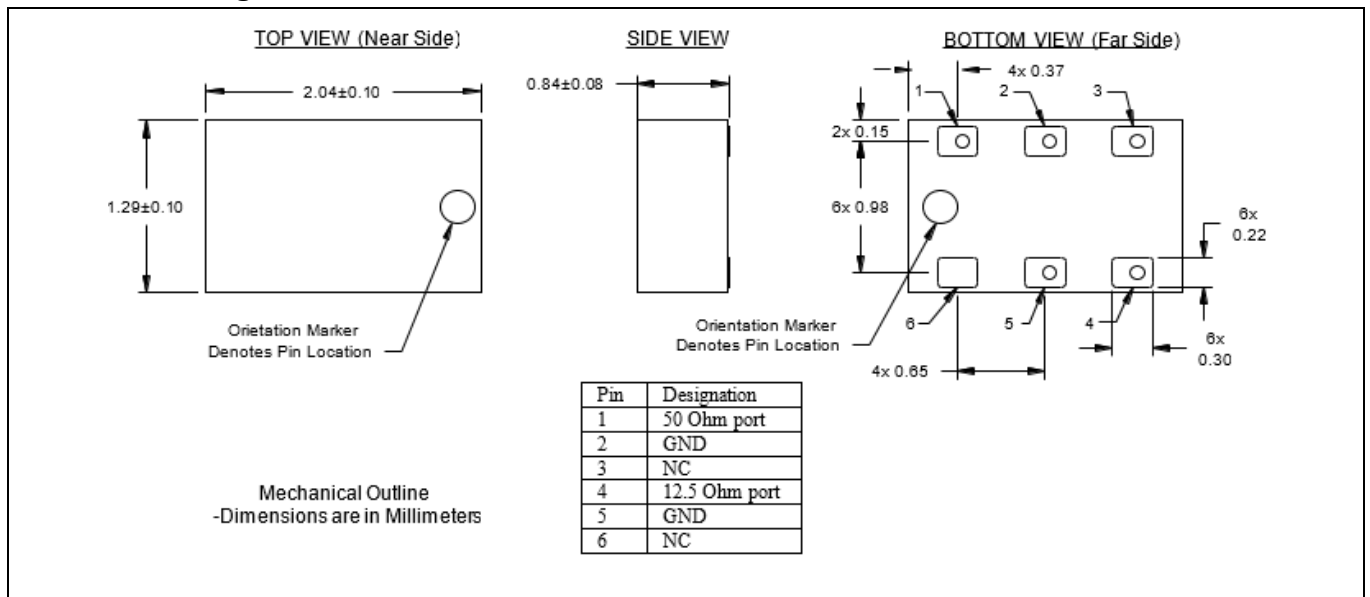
TOP VIEW (Near Side)

2.04±0.10

1.29±0.10

Orietation Marker
Denotes Pin Location

SIDE VIEW

0.84±0.08

BOTTOM VIEW (Far Side)

4x 0.37

1

2

3

2x 0.15

6x 0.98

6x 0.22

Orientation Marker
Denotes Pin Location

6

5

4

6x 0.30

4x 0.65

| Pin | Designation |
|---|---|
| 1 | 50 Ohm port |
| 2 | GND |
| 3 | NC |
| 4 | 12.5 Ohm port |
| 5 | GND |
| 6 | NC |

Mechanical Outline
-Dimensions are in Millimeters